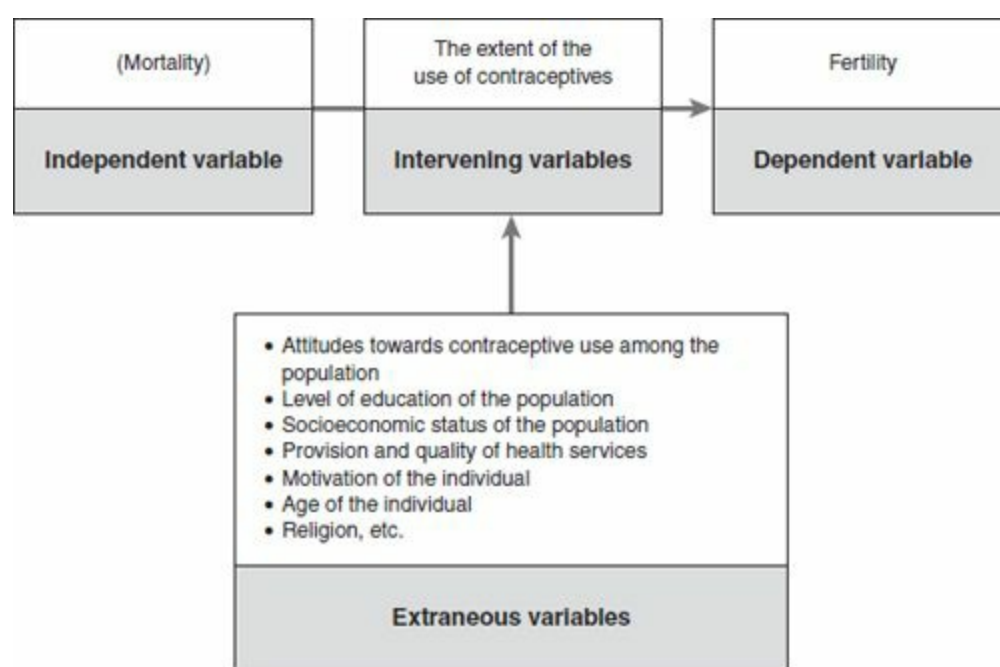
(Mortality)

Independent variable

The extent of the use of contraceptives

Intervening variables

Fertility

Dependent variable

• Attitudes towards contraceptive use among the population
• Level of education of the population
• Socioeconomic status of the population
• Provision and quality of health services
• Motivation of the individual
• Age of the individual
• Religion, etc.

Extraneous variables